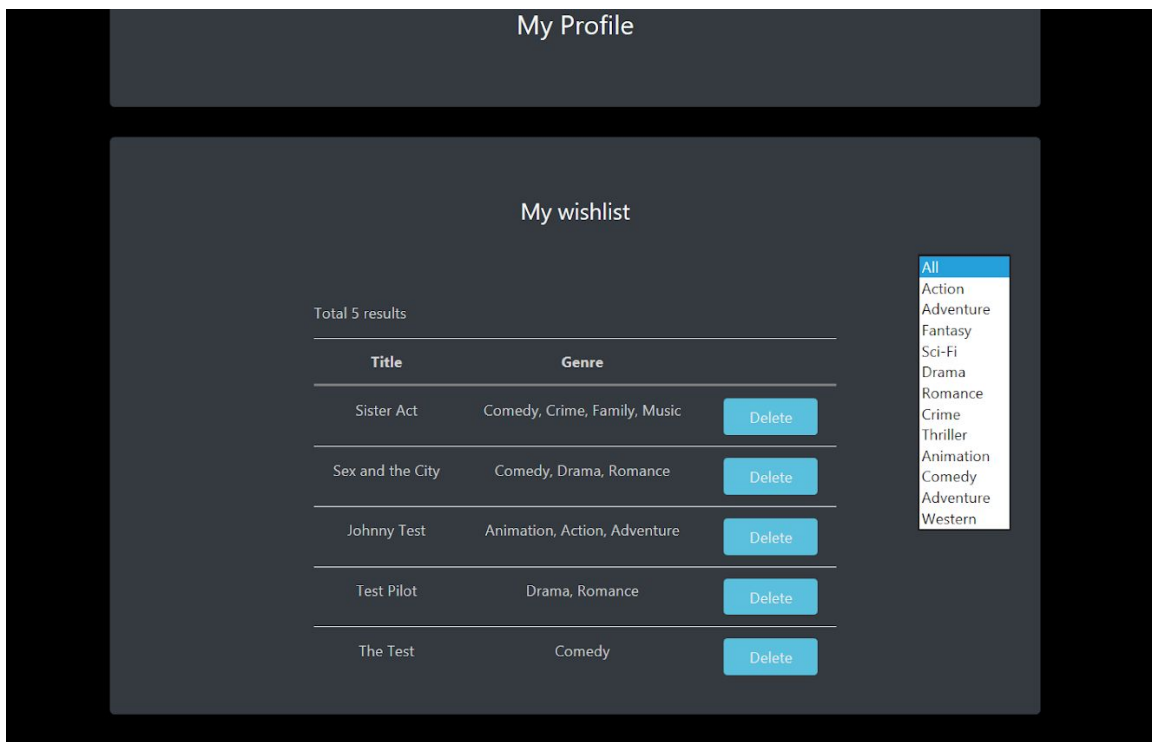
My Profile

My wishlist

Total 5 results

| Title | Genre | |
|---|---|---|
| Sister Act | Comedy, Crime, Family, Music | Delete |
| Sex and the City | Comedy, Drama, Romance | Delete |
| Johnny Test | Animation, Action, Adventure | Delete |
| Test Pilot | Drama, Romance | Delete |
| The Test | Comedy | Delete |

All
Action
Adventure
Fantasy
Sci-Fi
Drama
Romance
Crime
Thriller
Animation
Comedy
Adventure
Western